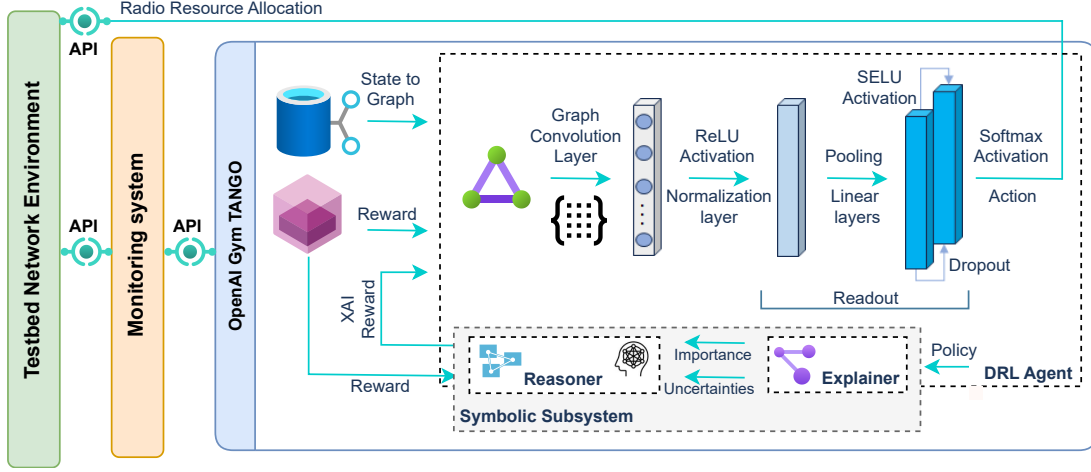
Radio Resource Allocation

API

Testbed Network Environment

API

Monitoring system

API

OpenAI Gym TANGO

State to Graph

Reward

XAI Reward

Reward

Graph Convolution Layer

ReLU Activation

Normalization layer

Pooling

Linear layers

SELU Activation

Softmax Activation

Action

Dropout

Readout

Policy

DRL Agent

Reasoner

Importance

Uncertainties

Explainer

Symbolic Subsystem